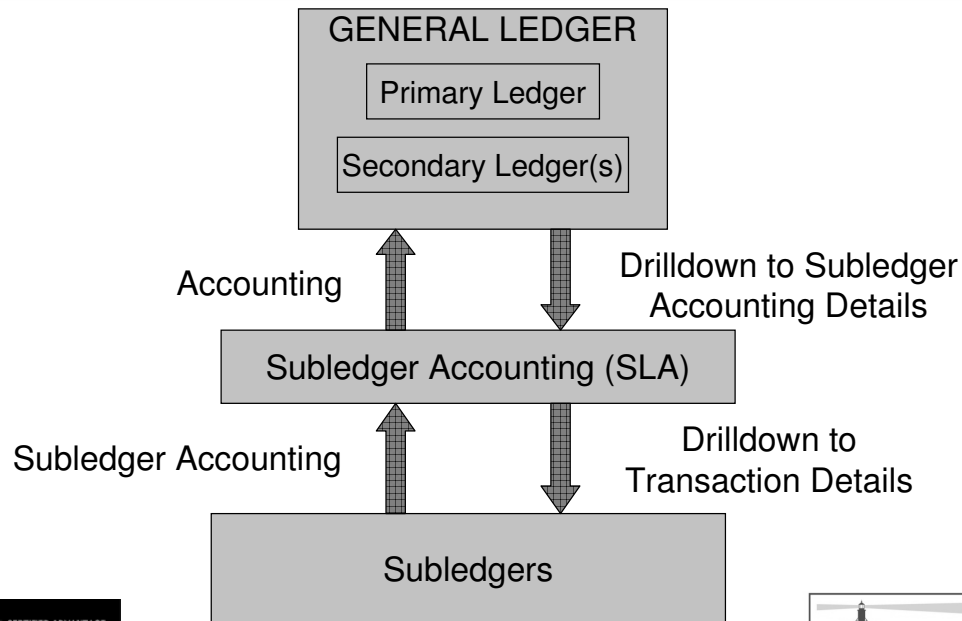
GENERAL LEDGER

Primary Ledger

Secondary Ledger(s)

Accounting

Drilldown to Subledger Accounting Details

Subledger Accounting (SLA)

Subledger Accounting

Drilldown to Transaction Details

Subledgers